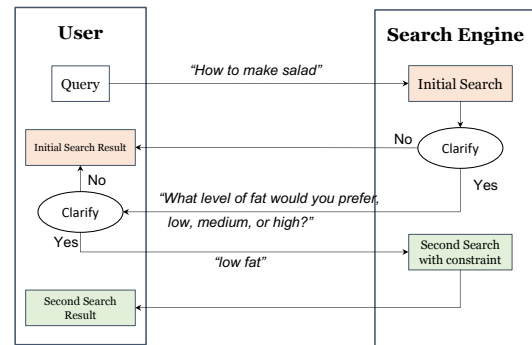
User

Search Engine

Query

"How to make salad"

Initial Search

No

Clarify

Initial Search Result

Yes

No

"What level of fat would you prefer, low, medium, or high?"

Clarify

Yes

"low fat"

Second Search with constraint

Second Search Result